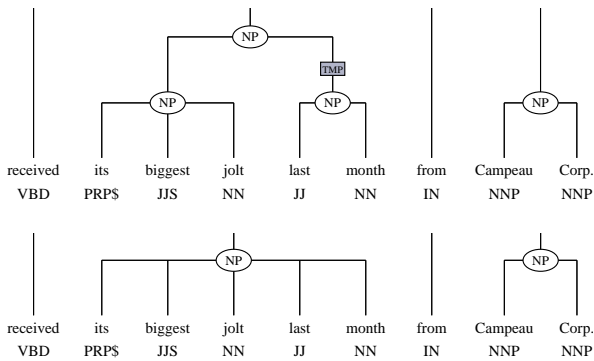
NP

TMP

NP

NP

NP

received its biggest jolt last month from Campeau Corp.

VBD PRP$ JJS NN JJ NN IN NNP NNP

NP

NP

received its biggest jolt last month from Campeau Corp.

VBD PRP$ JJS NN JJ NN IN NNP NNP